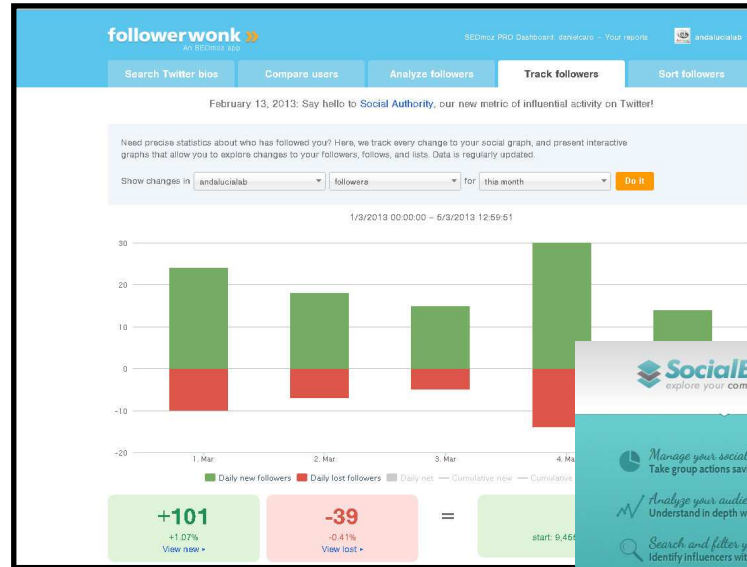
followerwonk »
An SEOmoz app

SEOmoz PRO Dashboard: danielcaro – Your reports

andalucialab

Search Twitter bios | Compare users | Analyze followers | Track followers | Sort followers

February 13, 2013: Say hello to Social Authority, our new metric of influential activity on Twitter!

Need precise statistics about who has followed you? Here, we track every change to your social graph, and present interactive graphs that allow you to explore changes to your followers, follows, and lists. Data is regularly updated.

Show changes in andalucialab followers for this month Do it

1/3/2013 00:00:00 – 5/3/2013 12:59:51

30
20
10
0
-10
-20

1. Mar 2. Mar 3. Mar 4. Ma

Daily new followers Daily lost followers Daily net Cumulative new Cumulative

+101
+1.07%
View new ▸

-39
-0.41%
View lost ▸

=

start: 9,46

SocialB
explore your com

Manage your social
Take group actions sav

Analyze your audie
Understand in depth w

Search and filter y
Identify influencers wit